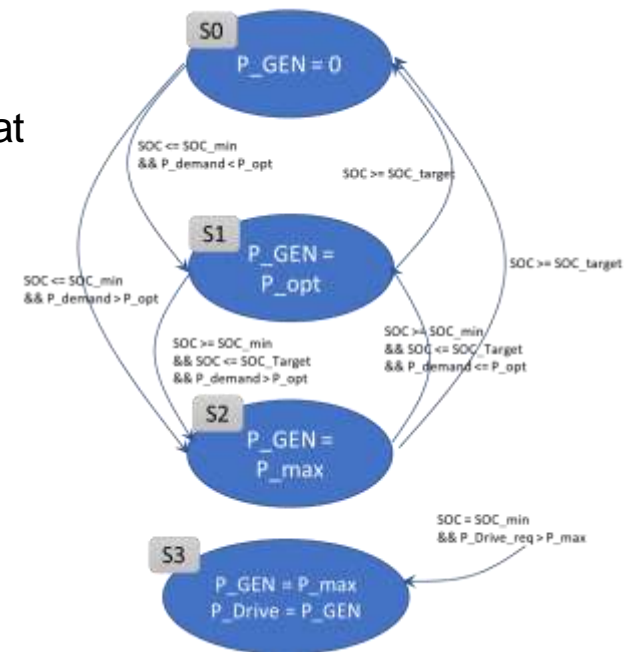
at

S0
P_GEN = 0

SOC <= SOC_min
&& P_demand < P_opt

SOC >= SOC_target

S1
P_GEN =
P_opt

SOC <= SOC_min
&& P_demand > P_opt

SOC >= SOC_target

SOC >= SOC_min
&& SOC <= SOC_Target
&& P_demand > P_opt

SOC >= SOC_min
&& SOC <= SOC_Target
&& P_demand <= P_opt

S2
P_GEN =
P_max

SOC = SOC_min
&& P_Drive_req > P_max

S3
P_GEN = P_max
P_Drive = P_GEN